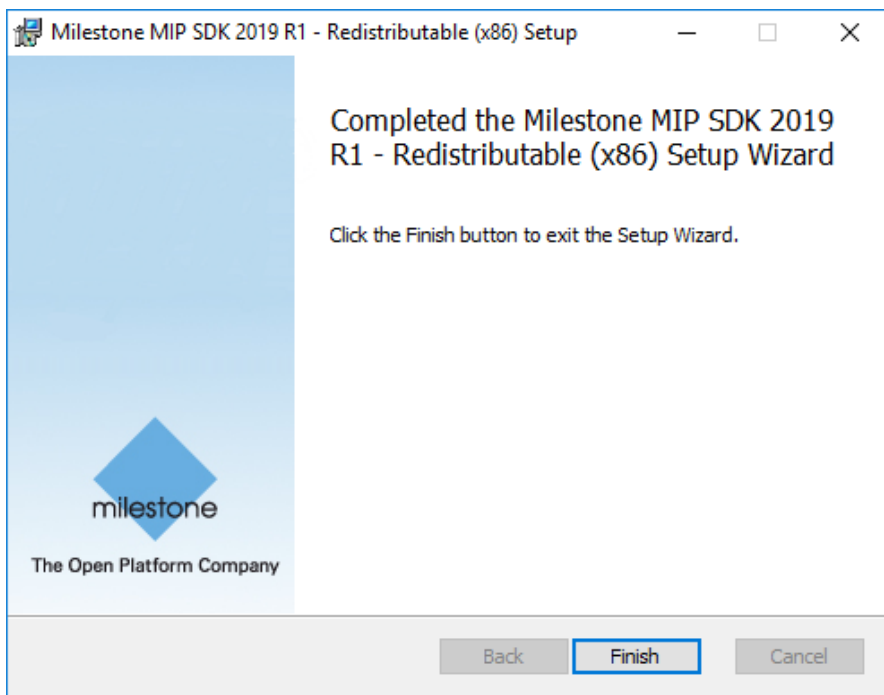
Milestone MIP SDK 2019 R1 - Redistributable (x86) Setup

Completed the Milestone MIP SDK 2019 R1 - Redistributable (x86) Setup Wizard

Click the Finish button to exit the Setup Wizard.

milestone

The Open Platform Company

Back

Finish

Cancel